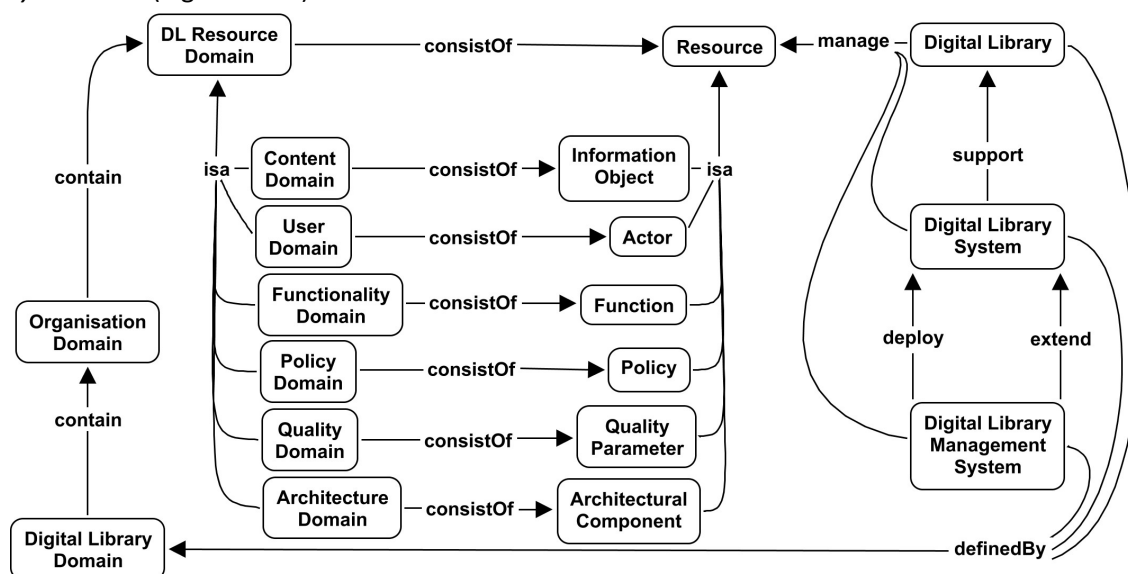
DL Resource Domain
consistOf
Resource
manage
Digital Library
contain
isa
Content Domain
consistOf
Information Object
isa
support
User Domain
consistOf
Actor
Digital Library System
Organisation Domain
Functionality Domain
consistOf
Function
deploy
extend
Policy Domain
consistOf
Policy
contain
Quality Domain
consistOf
Quality Parameter
Digital Library Management System
Architecture Domain
consistOf
Architectural Component
Digital Library Domain
definedBy